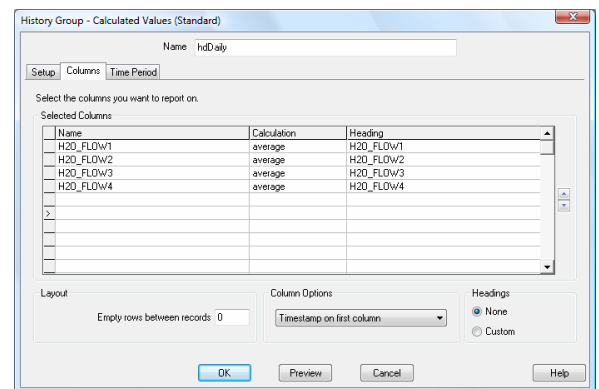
History Group - Calculated Values (Standard)

Name hdDaily

Setup | Columns | Time Period

Select the columns you want to report on.

Selected Columns

| Name | Calculation | Heading |
|---|---|---|
| H20_FLOW1 | average | H20_FLOW1 |
| H20_FLOW2 | average | H20_FLOW2 |
| H20_FLOW3 | average | H20_FLOW3 |
| H20_FLOW4 | average | H20_FLOW4 |

Layout

Empty rows between records 0

Column Options

Timestamp on first column

Headings

None

Custom

OK Preview Cancel Help